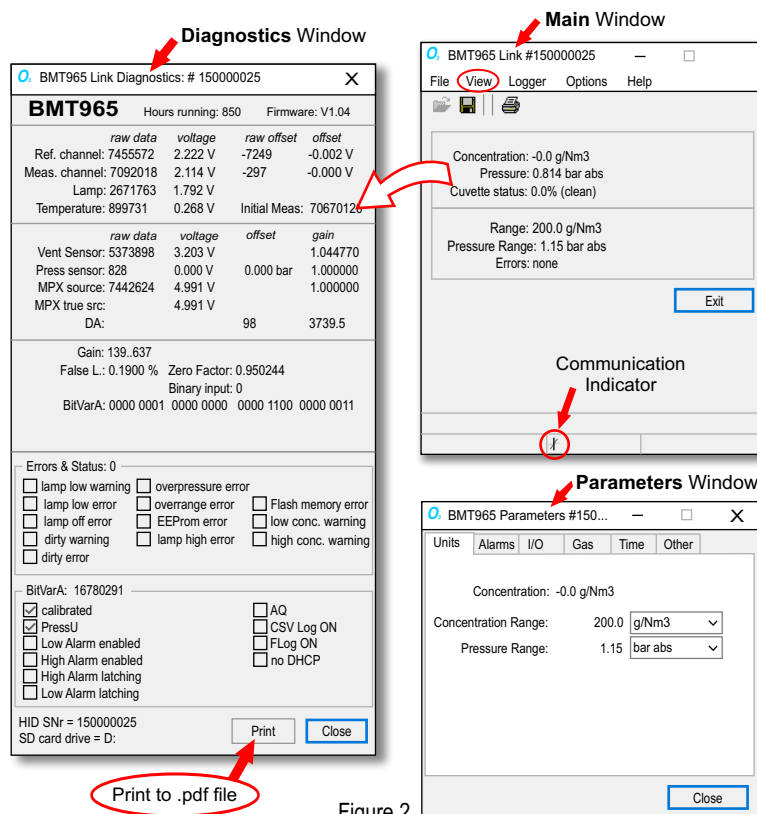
**Diagnostics** Window

$O_3$ BMT965 Link Diagnostics: # 150000025

**BMT965** Hours running: 850 Firmware: V1.04

| | raw data | voltage | raw offset | offset |
|---|---|---|---|---|
| Ref. channel: | 7455572 | 2.222 V | -7249 | -0.002 V |
| Meas. channel: | 7092018 | 2.114 V | -297 | -0.000 V |
| Lamp: | 2671763 | 1.792 V | | |
| Temperature: | 899731 | 0.268 V | Initial Meas: | 70670126 |

| | raw data | voltage | offset | gain |
|---|---|---|---|---|
| Vent Sensor: | 5373898 | 3.203 V | | 1.044770 |
| Press sensor: | 828 | 0.000 V | 0.000 bar | 1.000000 |
| MPX source: | 7442624 | 4.991 V | | 1.000000 |
| MPX true src: | | 4.991 V | | |
| DA: | | | 98 | 3739.5 |

Gain: 139..637
False L.: 0.1900 % Zero Factor: 0.950244
Binary input: 0
BitVarA: 0000 0001 0000 0000 0000 1100 0000 0011

Errors & Status: 0
lamp low warning
overpressure error
lamp low error
overrange error
Flash memory error
lamp off error
EEProm error
low conc. warning
dirty warning
lamp high error
high conc. warning
dirty error

BitVarA: 16780291
calibrated
AQ
PressU
CSV Log ON
Low Alarm enabled
FLog ON
High Alarm enabled
no DHCP
High Alarm latching
Low Alarm latching

HID SNr = 150000025
SD card drive = D:
Print
Close

Print to .pdf file

**Main** Window

$O_3$ BMT965 Link #150000025

File View Logger Options Help

Concentration: -0.0 g/Nm3
Pressure: 0.814 bar abs
Cuvette status: 0.0% (clean)

Range: 200.0 g/Nm3
Pressure Range: 1.15 bar abs
Errors: none

Exit

Communication Indicator

**Parameters** Window

$O_3$ BMT965 Parameters #150...

Units Alarms I/O Gas Time Other

Concentration: -0.0 g/Nm3
Concentration Range: 200.0 g/Nm3
Pressure Range: 1.15 bar abs

Close

Figure 2